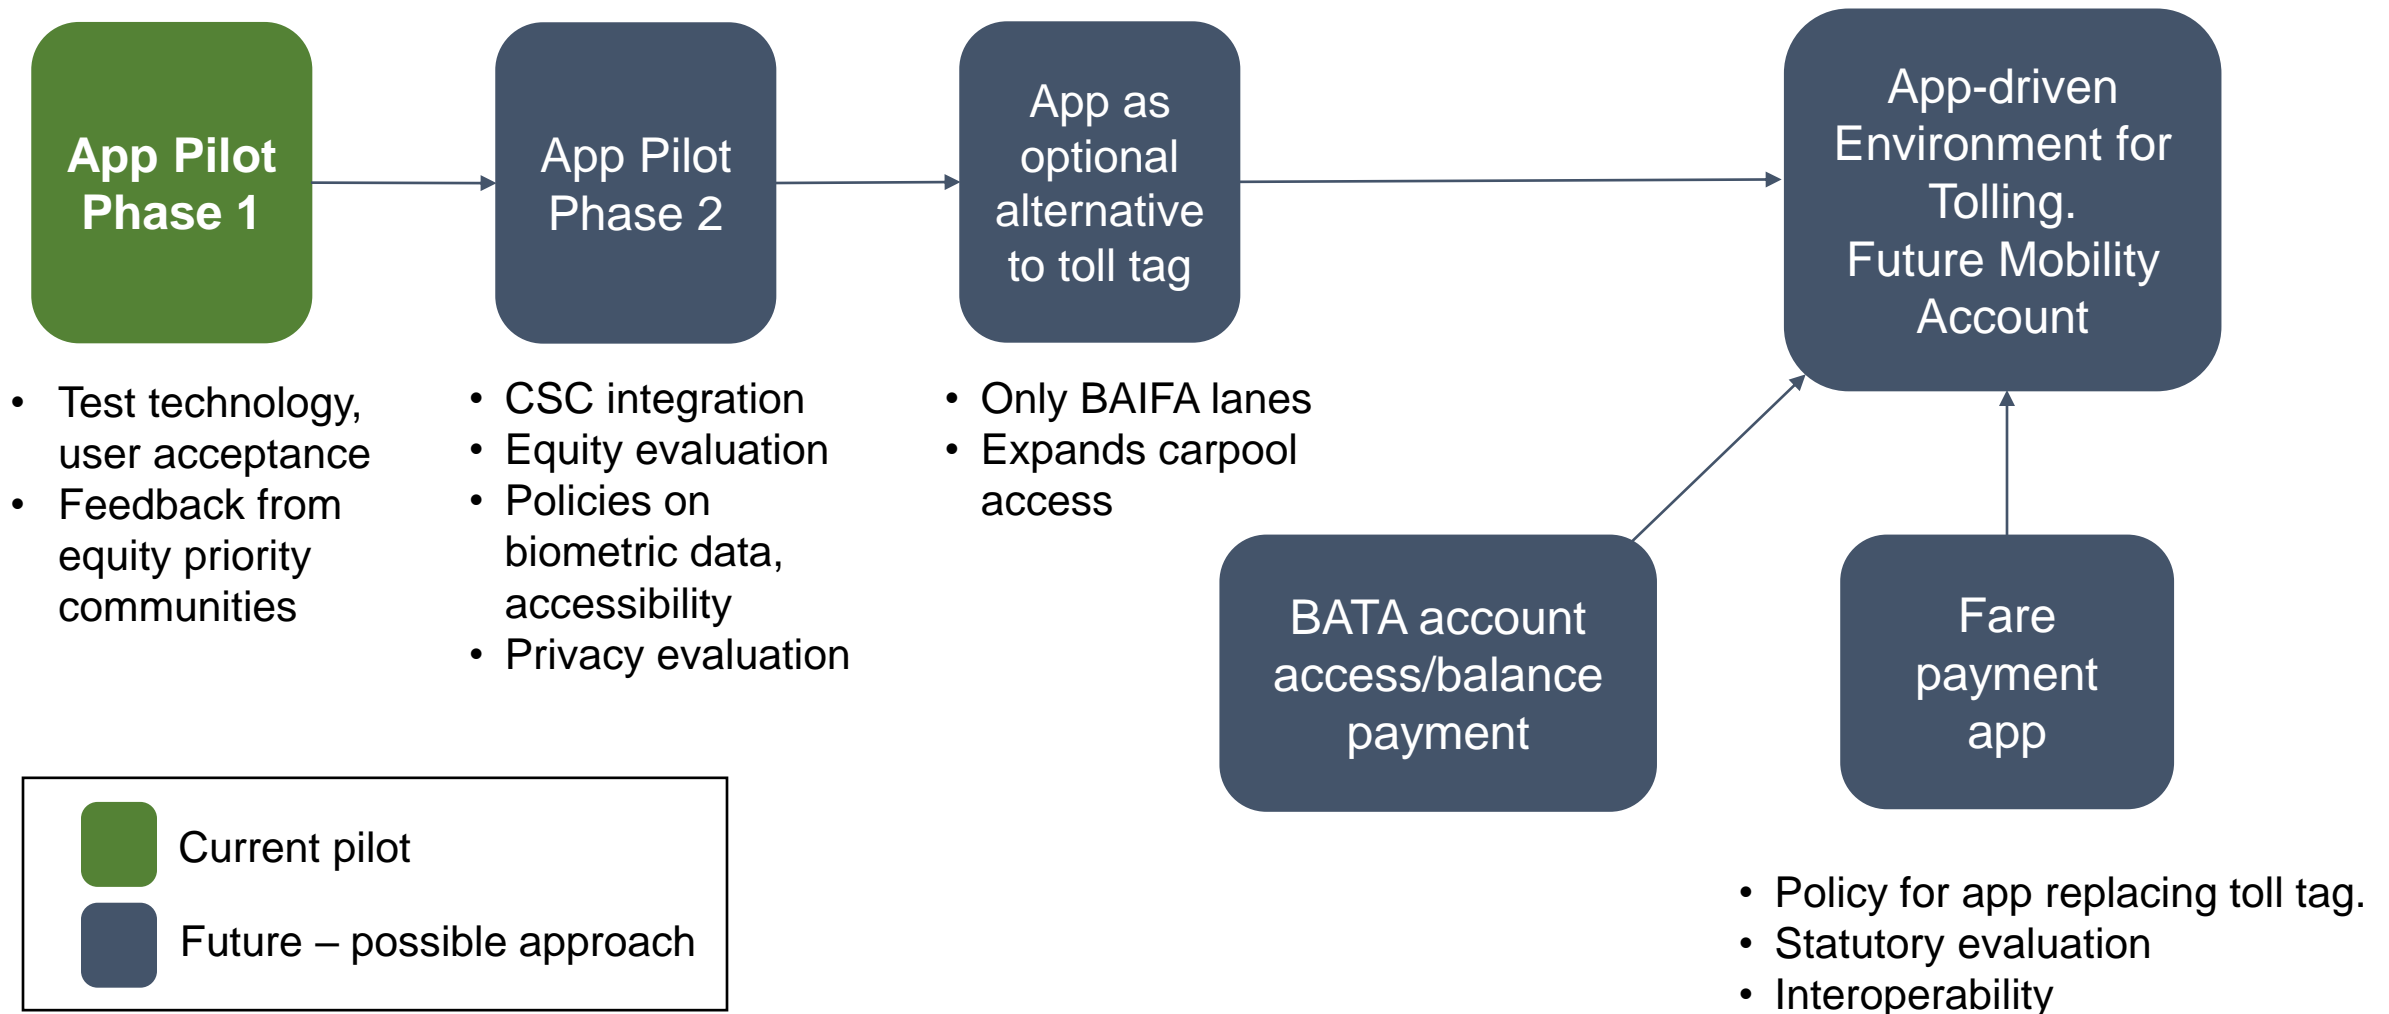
App Pilot Phase 1

- Test technology, user acceptance
- Feedback from equity priority communities

App Pilot Phase 2

- CSC integration
- Equity evaluation
- Policies on biometric data, accessibility
- Privacy evaluation

App as optional alternative to toll tag

- Only BAIFA lanes
- Expands carpool access

App-driven Environment for Tolling. Future Mobility Account

BATA account access/balance payment

Fare payment app

- Policy for app replacing toll tag.
- Statutory evaluation
- Interoperability

Current pilot

Future – possible approach